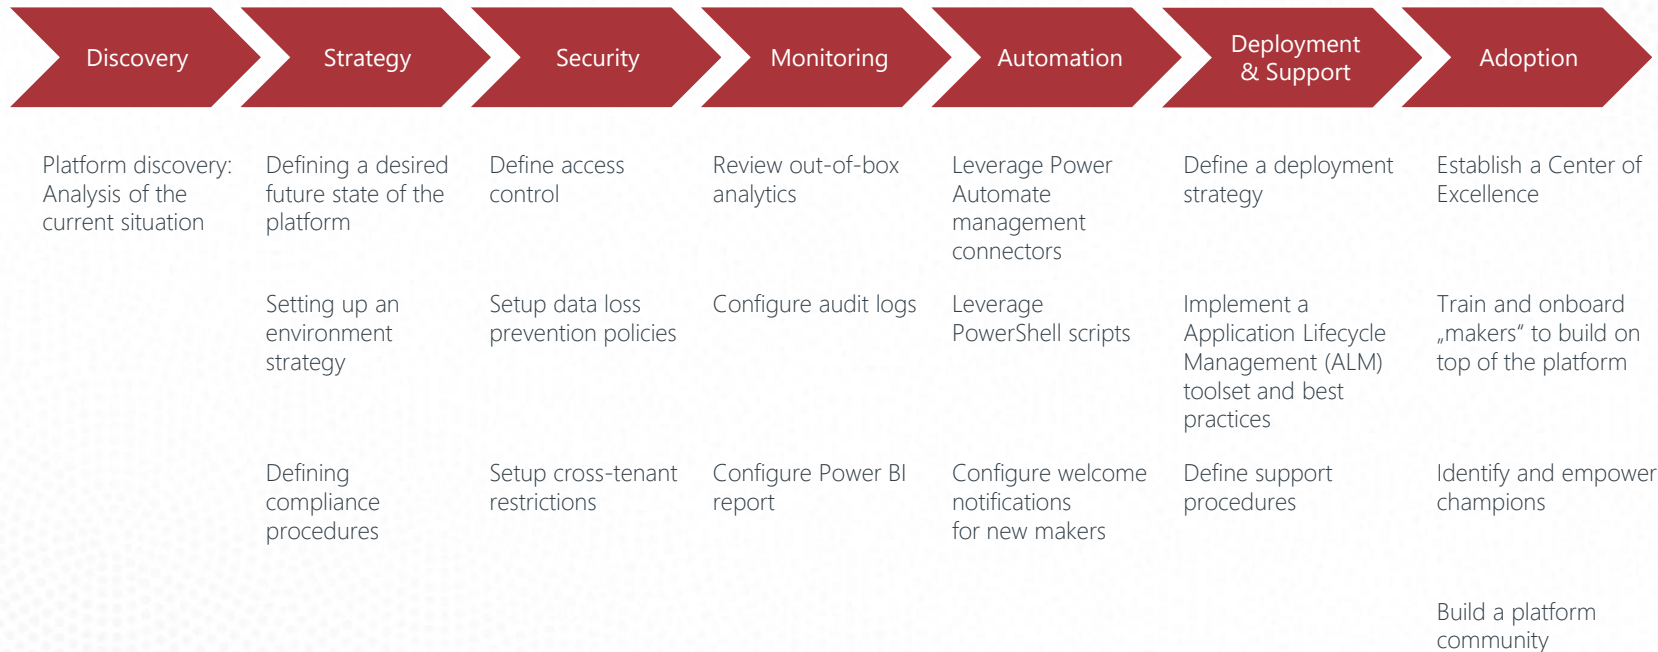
Discovery

Strategy

Security

Monitoring

Automation

Deployment & Support

Adoption

Platform discovery: Analysis of the current situation

Defining a desired future state of the platform

Setting up an environment strategy

Defining compliance procedures

Define access control

Setup data loss prevention policies

Setup cross-tenant restrictions

Review out-of-box analytics

Configure audit logs

Configure Power BI report

Leverage Power Automate management connectors

Leverage PowerShell scripts

Configure welcome notifications for new makers

Define a deployment strategy

Implement a Application Lifecycle Management (ALM) toolset and best practices

Define support procedures

Establish a Center of Excellence

Train and onboard „makers“ to build on top of the platform

Identify and empower champions

Build a platform community